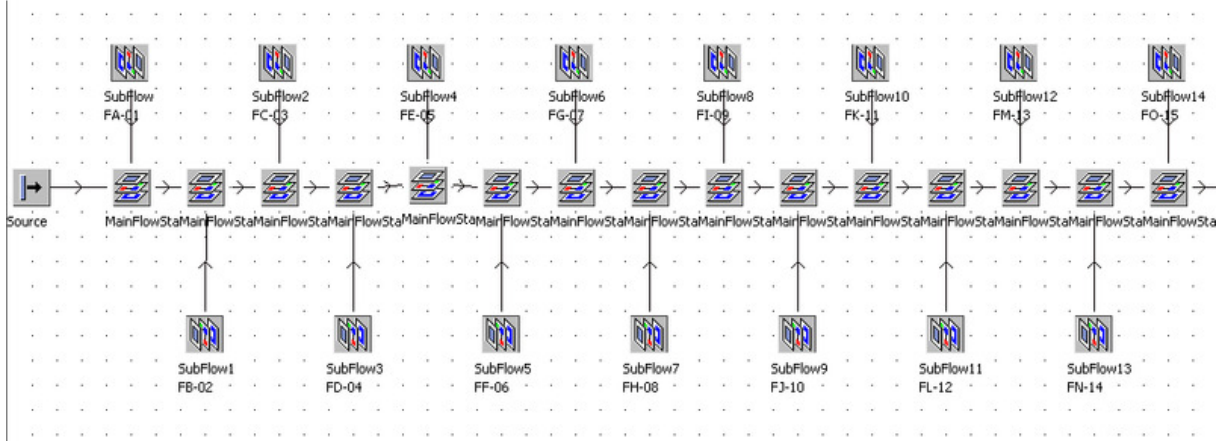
SubFlow
FA-01

SubFlow2
FC-03

SubFlow4
FE-05

SubFlow6
FG-07

SubFlow8
FI-09

SubFlow10
FK-11

SubFlow12
FM-13

SubFlow14
FO-15

Source

MainFlowSta MainFlowSta MainFlowSta MainFlowSta MainFlowSta MainFlowSta MainFlowSta MainFlowSta MainFlowSta MainFlowSta MainFlowSta MainFlowSta MainFlowSta MainFlowSta MainFlowSta

SubFlow1
FB-02

SubFlow3
FD-04

SubFlow5
FF-06

SubFlow7
FH-08

SubFlow9
FJ-10

SubFlow11
FL-12

SubFlow13
FN-14